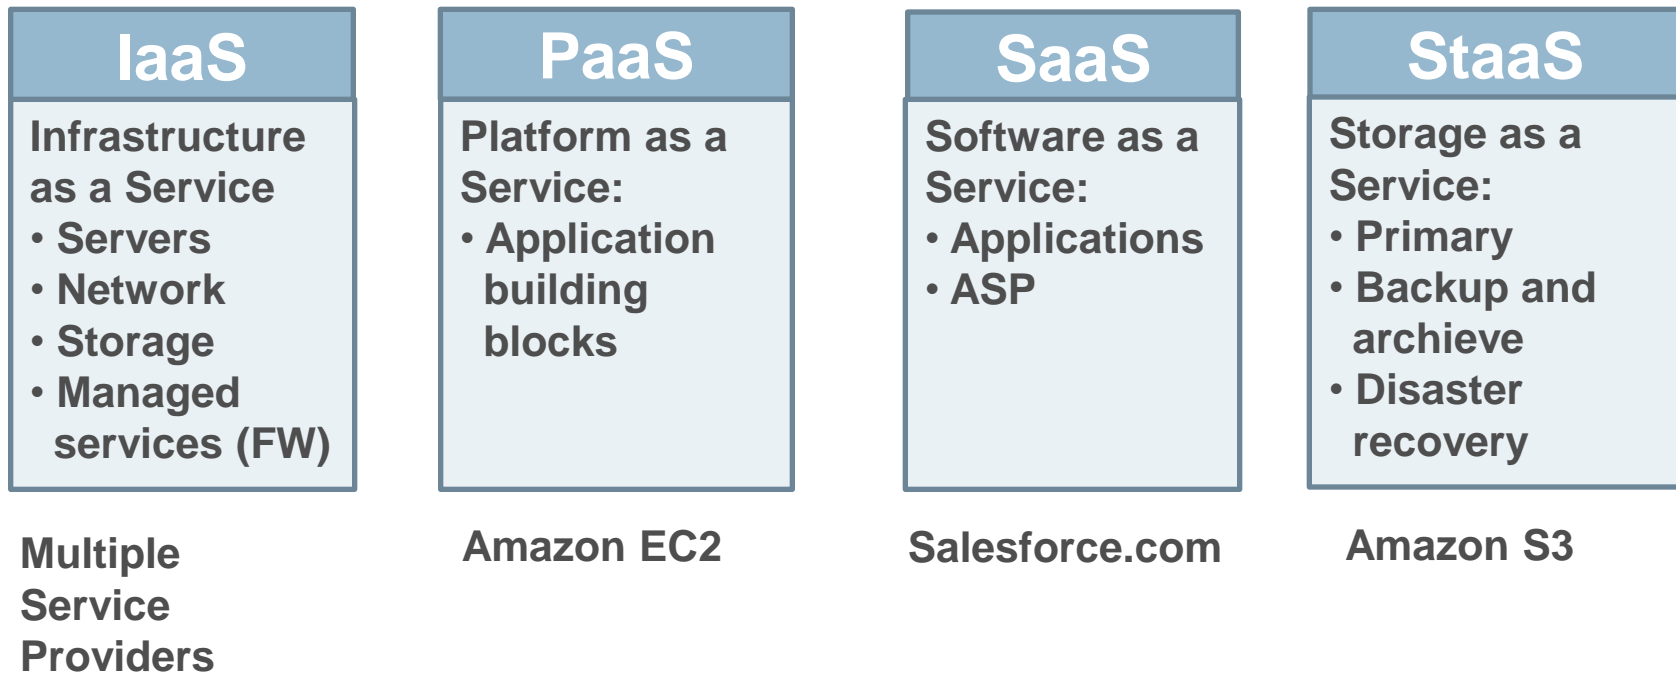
IaaS

Infrastructure as a Service
• Servers
• Network
• Storage
• Managed services (FW)

Multiple Service Providers

PaaS

Platform as a Service:
• Application building blocks

Amazon EC2

SaaS

Software as a Service:
• Applications
• ASP

Salesforce.com

StaaS

Storage as a Service:
• Primary
• Backup and archieve
• Disaster recovery

Amazon S3